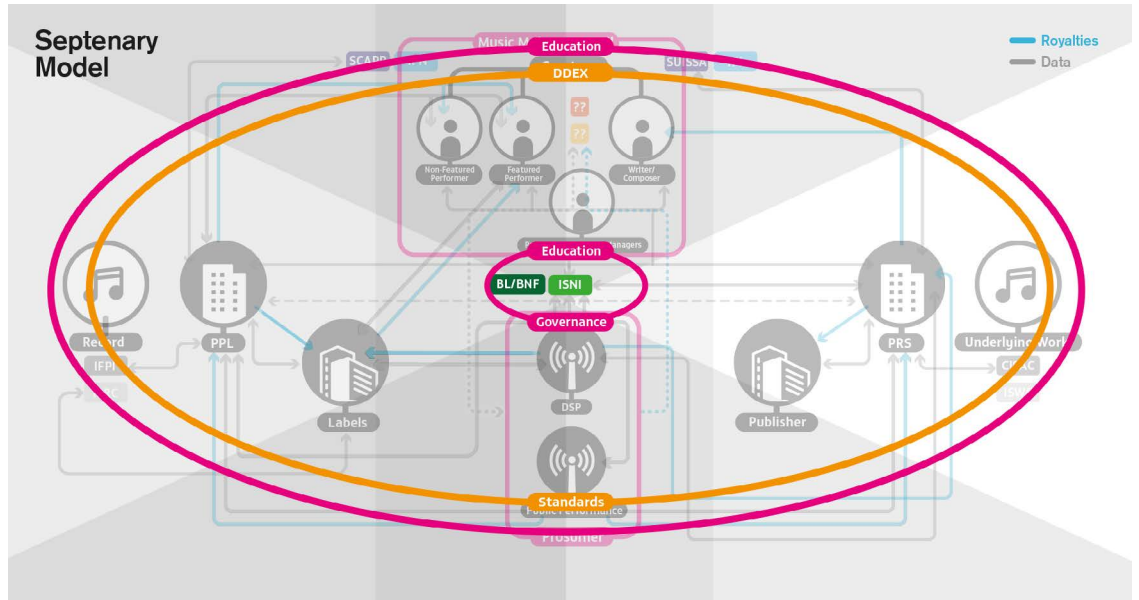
Septenary Model

Royalties
Data

Music M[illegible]
Education
DDEX
SCAPR
SUISSA

??
??

Non-Featured Performer
Featured Performer
Writer/ Composer

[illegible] Managers
Education
BL/BNF
ISNI
Governance

Record
IFPI
PPL
Labels
DSP
Publisher
PRS
Underlying Work
CISAC

Standards
Public Performance
Prosumer